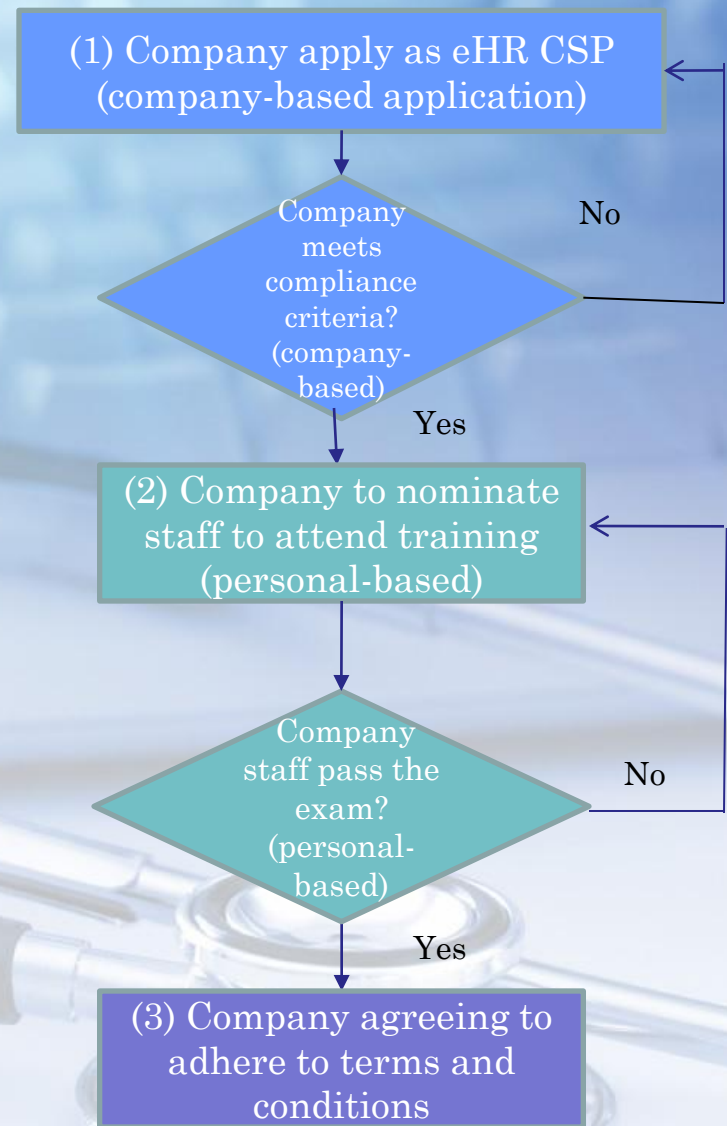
(1) Company apply as eHR CSP (company-based application)

Company meets compliance criteria? (company-based)

No

Yes

(2) Company to nominate staff to attend training (personal-based)

Company staff pass the exam? (personal-based)

No

Yes

(3) Company agreeing to adhere to terms and conditions